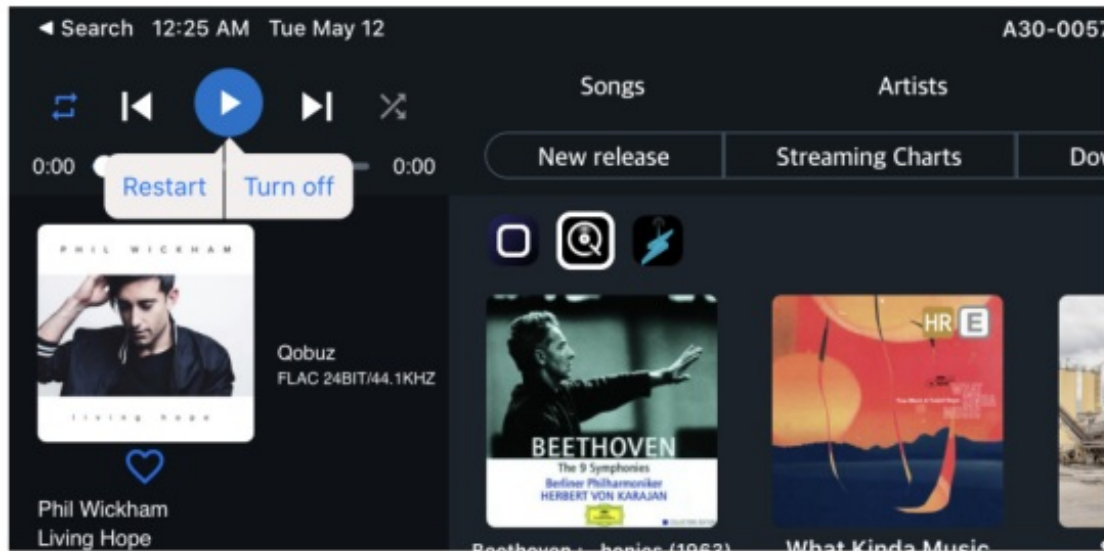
◄ Search 12:25 AM Tue May 12

A30-0057

0:00

0:00

Restart

Turn off

Songs

Artists

New release

Streaming Charts

Dov

PHIL WICKHAM

living hope

Qobuz

FLAC 24BIT/44.1KHZ

Phil Wickham

Living Hope

BEETHOVEN

The 9 Symphonies

Berliner Philharmoniker

HERBERT VON KARAJAN

HR

E

WHAT KINDA MUSIC

Beethoven : ...honies (1963)

What Kinda Music